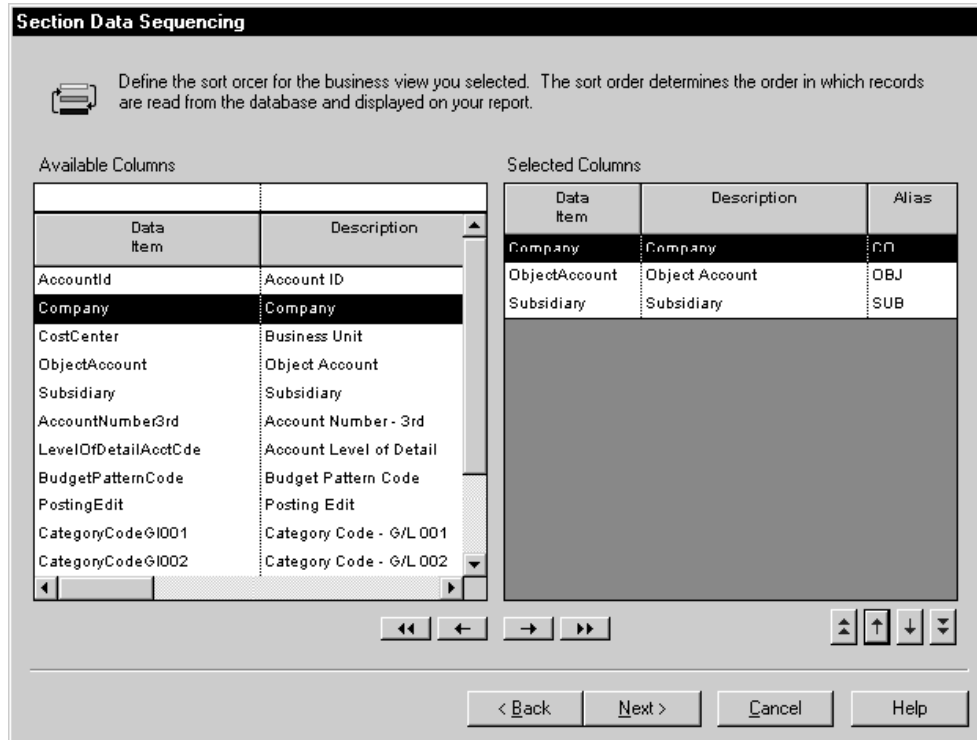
Section Data Sequencing

Define the sort orcer for the business view you selected. The sort order determines the order in which records are read from the database and displayed on your report.

Available Columns

| Data Item | Description |
|---|---|
| AccountId | Account ID |
| Company | Company |
| CostCenter | Business Unit |
| ObjectAccount | Object Account |
| Subsidiary | Subsidiary |
| AccountNumber3rd | Account Number - 3rd |
| LevelOfDetailAcctCde | Account Level of Detail |
| BudgetPatternCode | Budget Pattern Code |
| PostingEdit | Posting Edit |
| CategoryCodeGl001 | Category Code - G/L 001 |
| CategoryCodeGl002 | Category Code - G/L 002 |

Selected Columns

| Data Item | Description | Alias |
|---|---|---|
| Company | Company | CO |
| ObjectAccount | Object Account | OBJ |
| Subsidiary | Subsidiary | SUB |

< Back | Next > | Cancel | Help